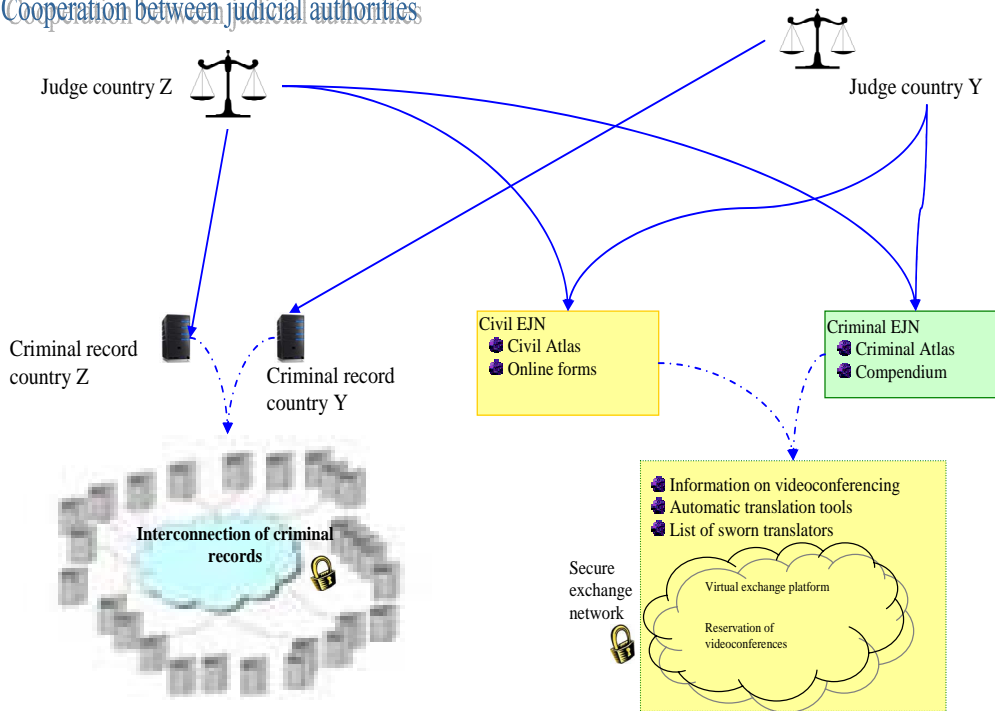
Cooperation between judicial authorities

Judge country Z

Judge country Y

Criminal record country Z

Criminal record country Y

Civil EJN
Civil Atlas
Online forms

Criminal EJN
Criminal Atlas
Compendium

Interconnection of criminal records

Information on videoconferencing
Automatic translation tools
List of sworn translators

Secure exchange network

Virtual exchange platform

Reservation of videoconferences